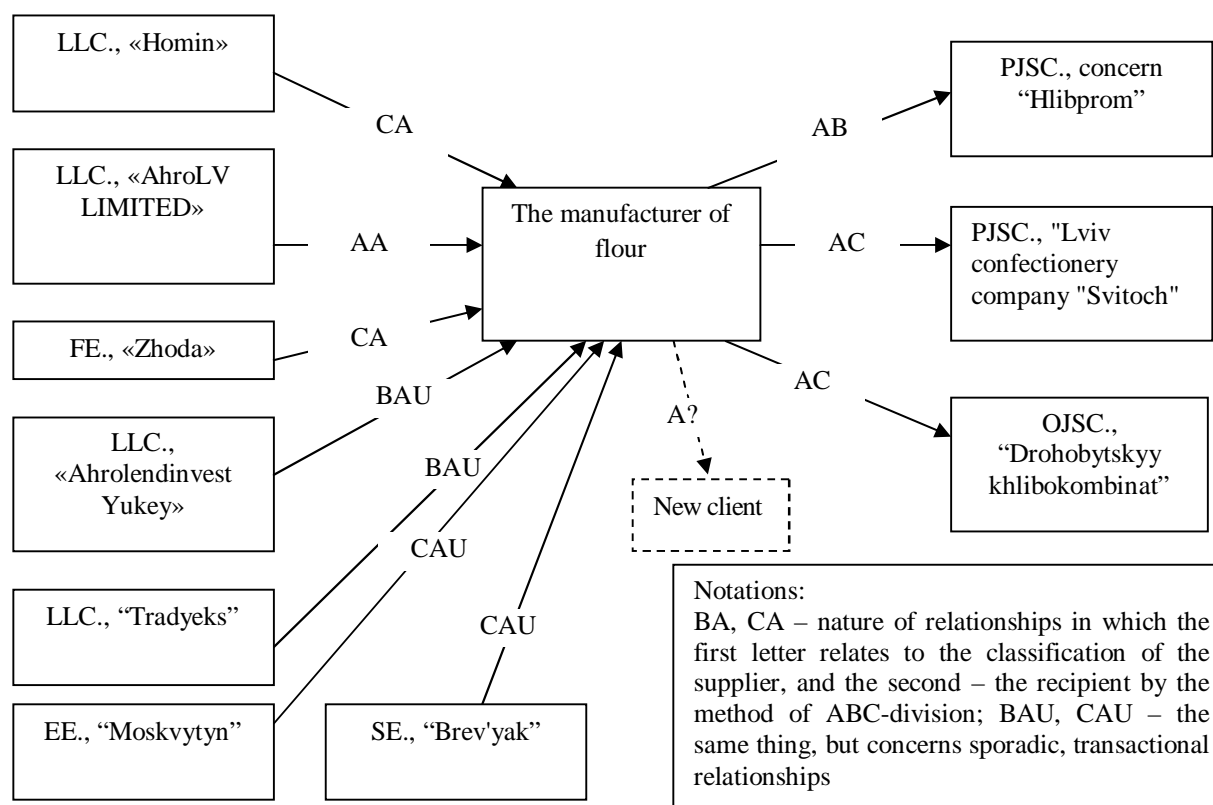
LLC., «Homin»

LLC., «AhroLV LIMITED»

FE., «Zhoda»

LLC., «Ahrolendinvest Yukey»

LLC., “Tradyeks”

EE., “Moskvytyn”

SE., “Brev'yak”

CA

AA

CA

BAU

BAU

CAU

CAU

The manufacturer of flour

A?

New client

AB

AC

AC

PJSC., concern “Hlibprom”

PJSC., "Lviv confectionery company "Svitoch"

OJSC., “Drohobytskyy khlibokombinat”

Notations:
BA, CA – nature of relationships in which the first letter relates to the classification of the supplier, and the second – the recipient by the method of ABC-division; BAU, CAU – the same thing, but concerns sporadic, transactional relationships